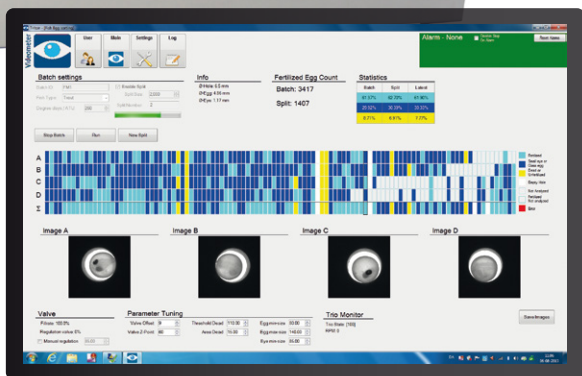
Videometer

User

Main

Settings

Log

Alarm - None

Next items

Batch settings

Batch ID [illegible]

Fish Type Trout

Enable Split

Stop Batch

Run

New Split

Info

Fertilized Egg Count

Batch: 3417

Split: 1407

Statistics

| Batch | Split | Latest |
|---|---|---|
| 41.37% | 62.70% | 41.40% |
| 20.52% | 30.39% | 20.22% |
| 0.71% | 4.91% | 7.77% |

A

B

C

D

Σ

Image A

Image B

Image C

Image D

Valve

Parameter Tuning

Trio Monitor

Save Images

Manual regulation

Valve Offset

Valve Z-Point

Threshold Dead

Area Dead

Egg min size

Egg max size

Eye min size

Trio State

RPM